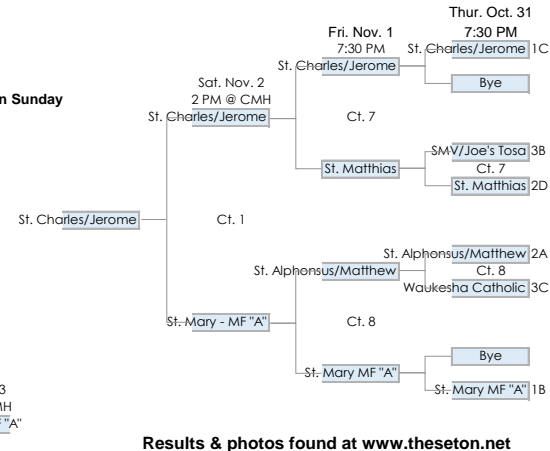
Thur. Oct. 31
7:30 PM

Fri. Nov. 1
7:30 PM

n Sunday

Sat. Nov. 2
2 PM @ CMH

St. Charles/Jerome 1C

St. Charles/Jerome

Bye

St. Charles/Jerome

Ct. 7

SMV/Joe's Tosa 3B

Ct. 7

St. Matthias

St. Matthias 2D

St. Charles/Jerome

Ct. 1

St. Alphonsus/Matthew 2A

St. Alphonsus/Matthew

Ct. 8

Waukesha Catholic 3C

St. Mary - MF "A"

Ct. 8

Bye

St. Mary MF "A"

St. Mary MF "A" 1B

3
MH
"A"

Results & photos found at www.theseton.net